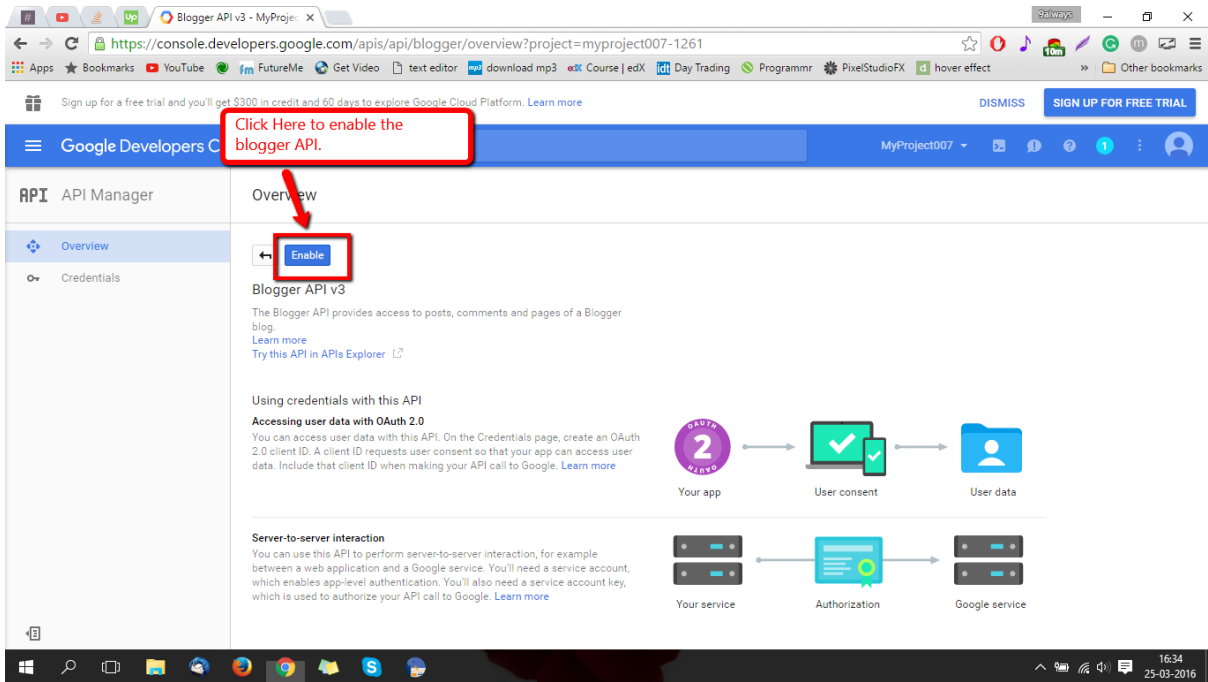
#
Up
Blogger API v3 - MyProjec ×
Railways
https://console.developers.google.com/apis/api/blogger/overview?project=myproject007-1261
10m
Apps Bookmarks YouTube FutureMe Get Video text editor download mp3 Course | edX Day Trading Programmr PixelStudioFX hover effect » Other bookmarks

Sign up for a free trial and you'll get $300 in credit and 60 days to explore Google Cloud Platform. Learn more
DISMISS
SIGN UP FOR FREE TRIAL

Google Developers C
Click Here to enable the blogger API.
MyProject007
1

API API Manager
Overview
Credentials

Overview
Enable
Blogger API v3
The Blogger API provides access to posts, comments and pages of a Blogger blog.
Learn more
Try this API in APIs Explorer

Using credentials with this API
Accessing user data with OAuth 2.0
You can access user data with this API. On the Credentials page, create an OAuth 2.0 client ID. A client ID requests user consent so that your app can access user data. Include that client ID when making your API call to Google. Learn more

OAUTH
2
OAUTH
Your app
User consent
User data

Server-to-server interaction
You can use this API to perform server-to-server interaction, for example between a web application and a Google service. You'll need a service account, which enables app-level authentication. You'll also need a service account key, which is used to authorize your API call to Google. Learn more

Your service
Authorization
Google service

16:34
25-03-2016